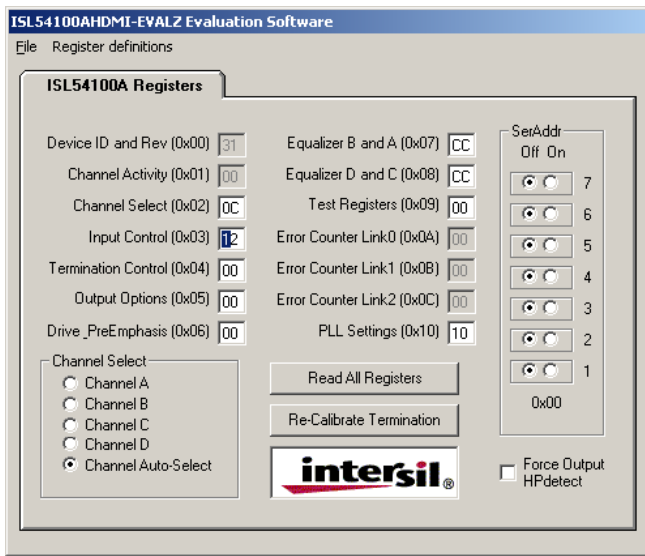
ISL54100AHDMI-EVALZ Evaluation Software

File Register definitions

ISL54100A Registers

Device ID and Rev (0x00) 31
Channel Activity (0x01) 00
Channel Select (0x02) 0C
Input Control (0x03) 12
Termination Control (0x04) 00
Output Options (0x05) 00
Drive_PreEmphasis (0x06) 00

Equalizer B and A (0x07) CC
Equalizer D and C (0x08) CC
Test Registers (0x09) 00
Error Counter Link0 (0x0A) 00
Error Counter Link1 (0x0B) 00
Error Counter Link2 (0x0C) 00
PLL Settings (0x10) 10

SerAddr
Off On
7
6
5
4
3
2
1
0x00

Channel Select
Channel A
Channel B
Channel C
Channel D
Channel Auto-Select

Read All Registers

Re-Calibrate Termination

intersil

Force Output HPdetect